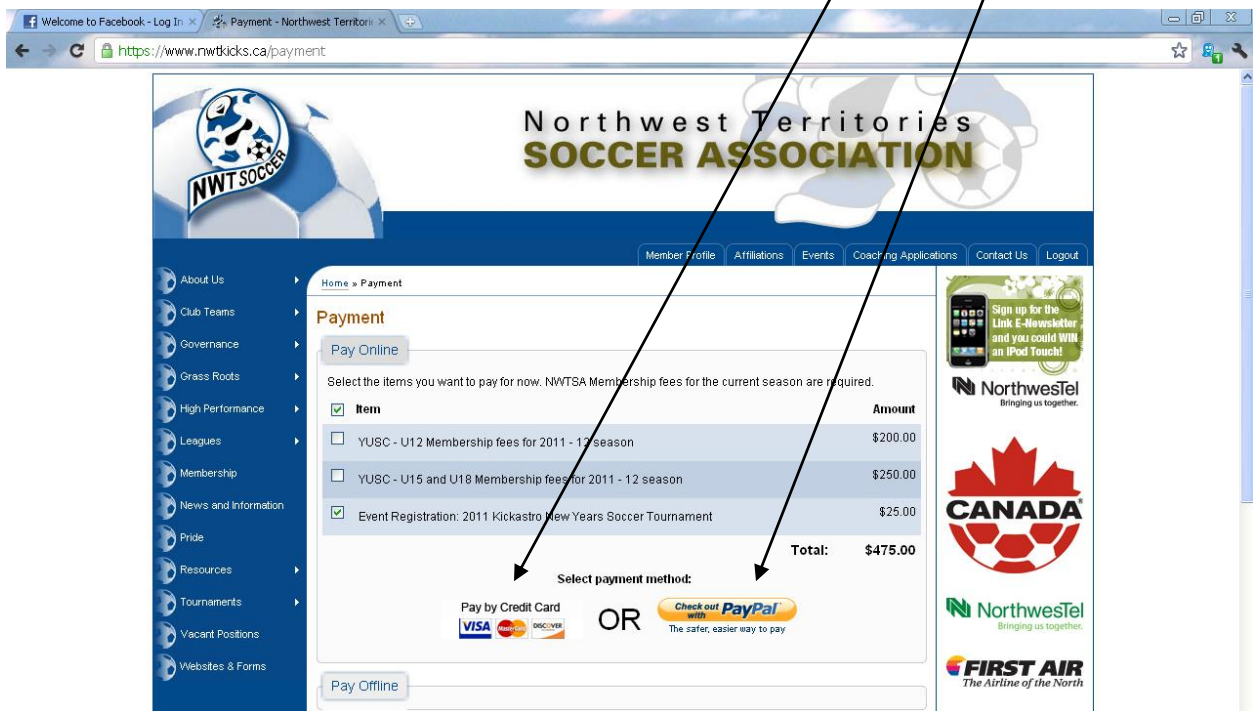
Welcome to Facebook - Log In ×
Payment - Northwest Territori ×

https://www.nwtkicks.ca/payment

NWT SOCCER

Northwest Territories
SOCCER ASSOCIATION

Member Profile | Affiliations | Events | Coaching Applications | Contact Us | Logout

About Us
Club Teams
Governance
Grass Roots
High Performance
Leagues
Membership
News and Information
Pride
Resources
Tournaments
Vacant Positions
Websites & Forms

Home » Payment

Payment

Pay Online

Select the items you want to pay for now. NWTSA Membership fees for the current season are required.

| Item | Amount |
|---|---|
| YUSC - U12 Membership fees for 2011 - 12 season | $200.00 |
| YUSC - U15 and U18 Membership fees for 2011 - 12 season | $250.00 |
| Event Registration: 2011 Kickastro New Years Soccer Tournament | $25.00 |

Total: $475.00

Select payment method:

Pay by Credit Card
VISA MasterCard DISCOVER

OR

Check out with PayPal
The safer, easier way to pay

Pay Offline

Sign up for the Link E-Newsletter and you could WIN an iPod Touch!

NorthwesTel
Bringing us together.

CANADA

NorthwesTel
Bringing us together.

FIRST AIR
The Airline of the North